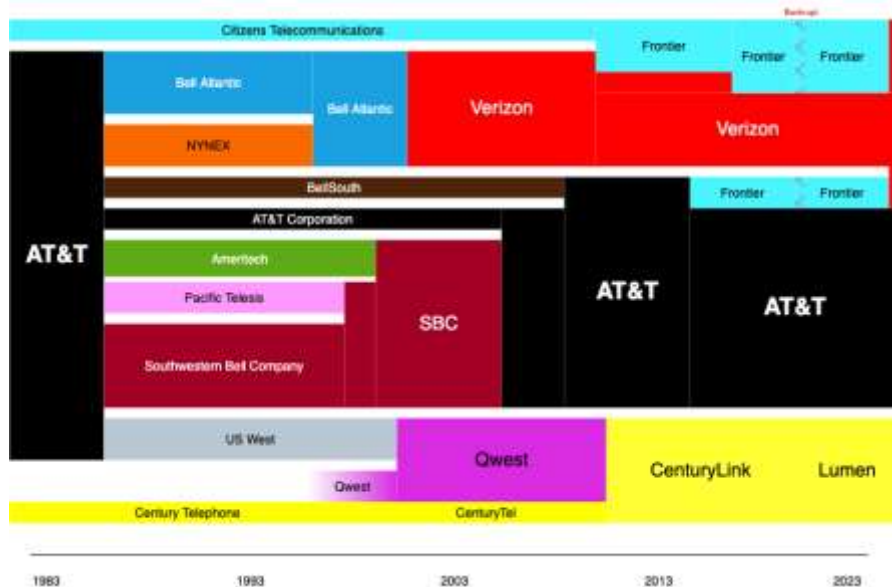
Bankrupt

Citizens Telecommunications

Frontier

Frontier

Frontier

AT&T

Bell Atlantic

Bell Atlantic

Verizon

NYNEX

Verizon

BellSouth

Frontier

Frontier

AT&T Corporation

Ameritech

AT&T

AT&T

Pacific Telesis

SBC

Southwestern Bell Company

US West

Qwest

CenturyLink

Lumen

Qwest

Century Telephone

CenturyTel

1983

1993

2003

2013

2023